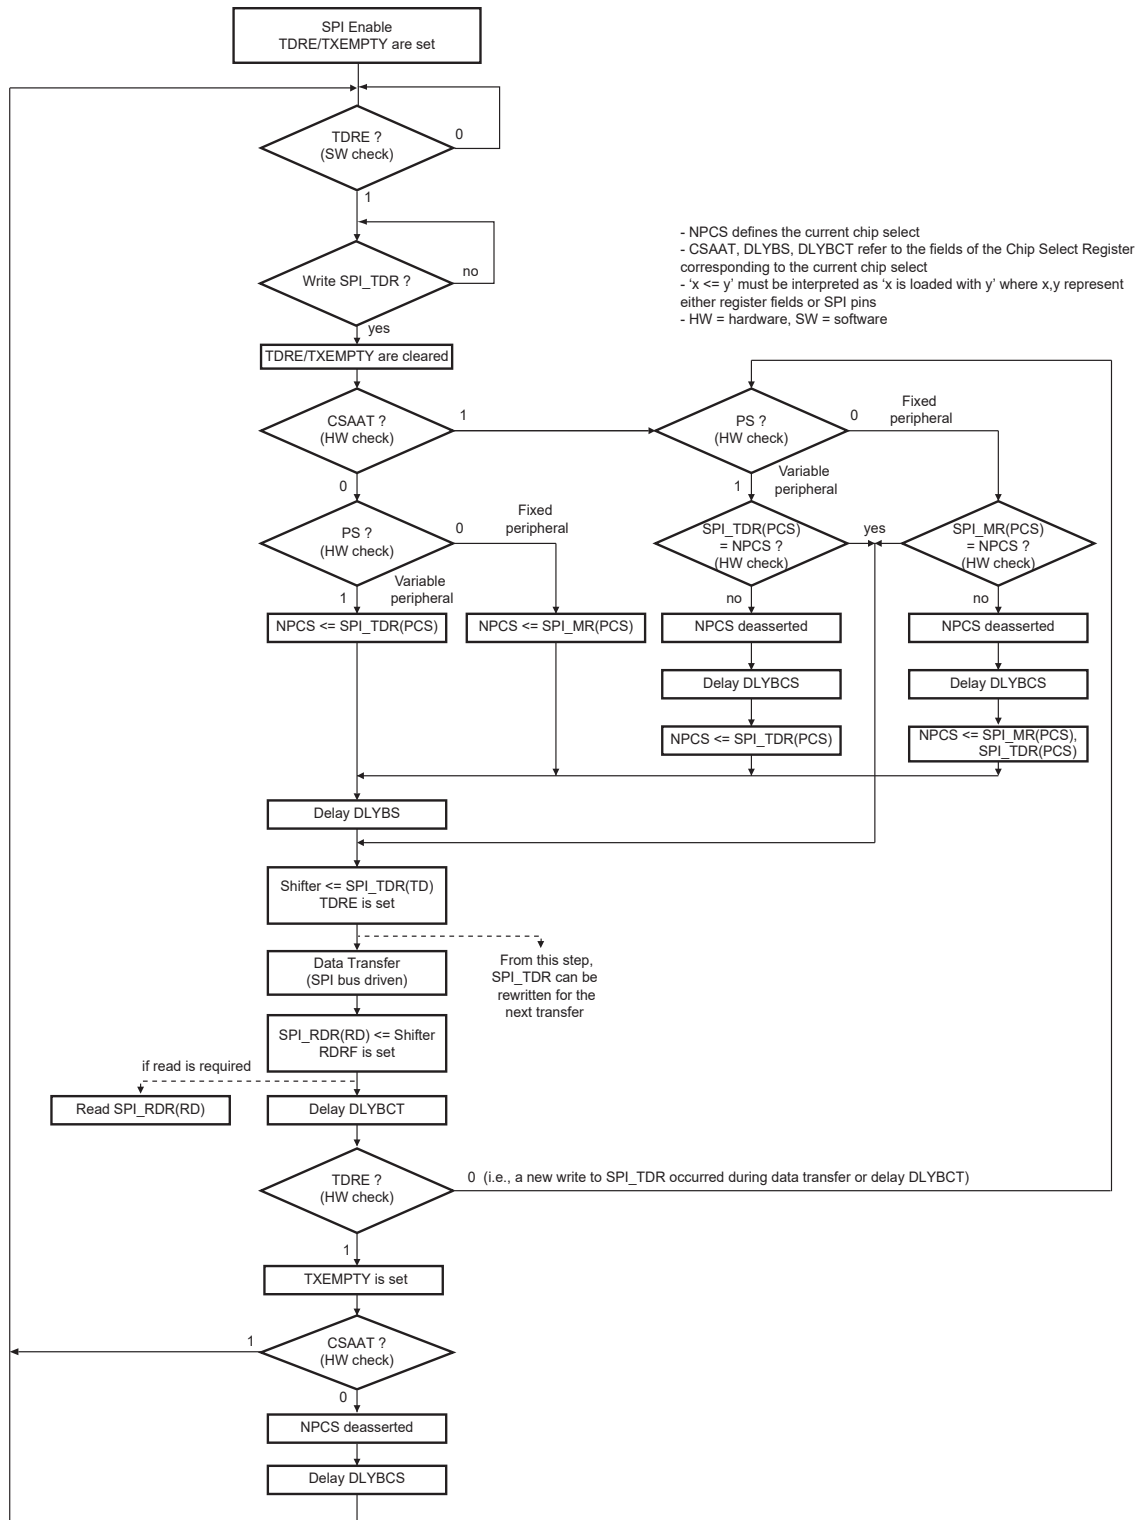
SPI Enable
TDRE/TXEMPTY are set

TDRE ?
(SW check)

0

1

Write SPI_TDR ?

no

yes

TDRE/TXEMPTY are cleared

- NPCS defines the current chip select
- CSAAT, DLYBS, DLYBCT refer to the fields of the Chip Select Register corresponding to the current chip select
- 'x <= y' must be interpreted as 'x is loaded with y' where x,y represent either register fields or SPI pins
- HW = hardware, SW = software

CSAAT ?
(HW check)

1

PS ?
(HW check)

0

Fixed
peripheral

1

Variable
peripheral

SPI_TDR(PCS)
= NPCS ?
(HW check)

yes

SPI_MR(PCS)
= NPCS ?
(HW check)

no

NPCS deasserted

Delay DLYBCS

NPCS <= SPI_TDR(PCS)

no

NPCS deasserted

Delay DLYBCS

NPCS <= SPI_MR(PCS),
SPI_TDR(PCS)

0

PS ?
(HW check)

0

Fixed
peripheral

1

Variable
peripheral

NPCS <= SPI_TDR(PCS)

NPCS <= SPI_MR(PCS)

Delay DLYBS

Shifter <= SPI_TDR(TD)
TDRE is set

Data Transfer
(SPI bus driven)

From this step,
SPI_TDR can be
rewritten for the
next transfer

SPI_RDR(RD) <= Shifter
RDRF is set

if read is required

Read SPI_RDR(RD)

Delay DLYBCT

TDRE ?
(HW check)

0 (i.e., a new write to SPI_TDR occurred during data transfer or delay DLYBCT)

1

TXEMPTY is set

1

CSAAT ?
(HW check)

0

NPCS deasserted

Delay DLYBCS